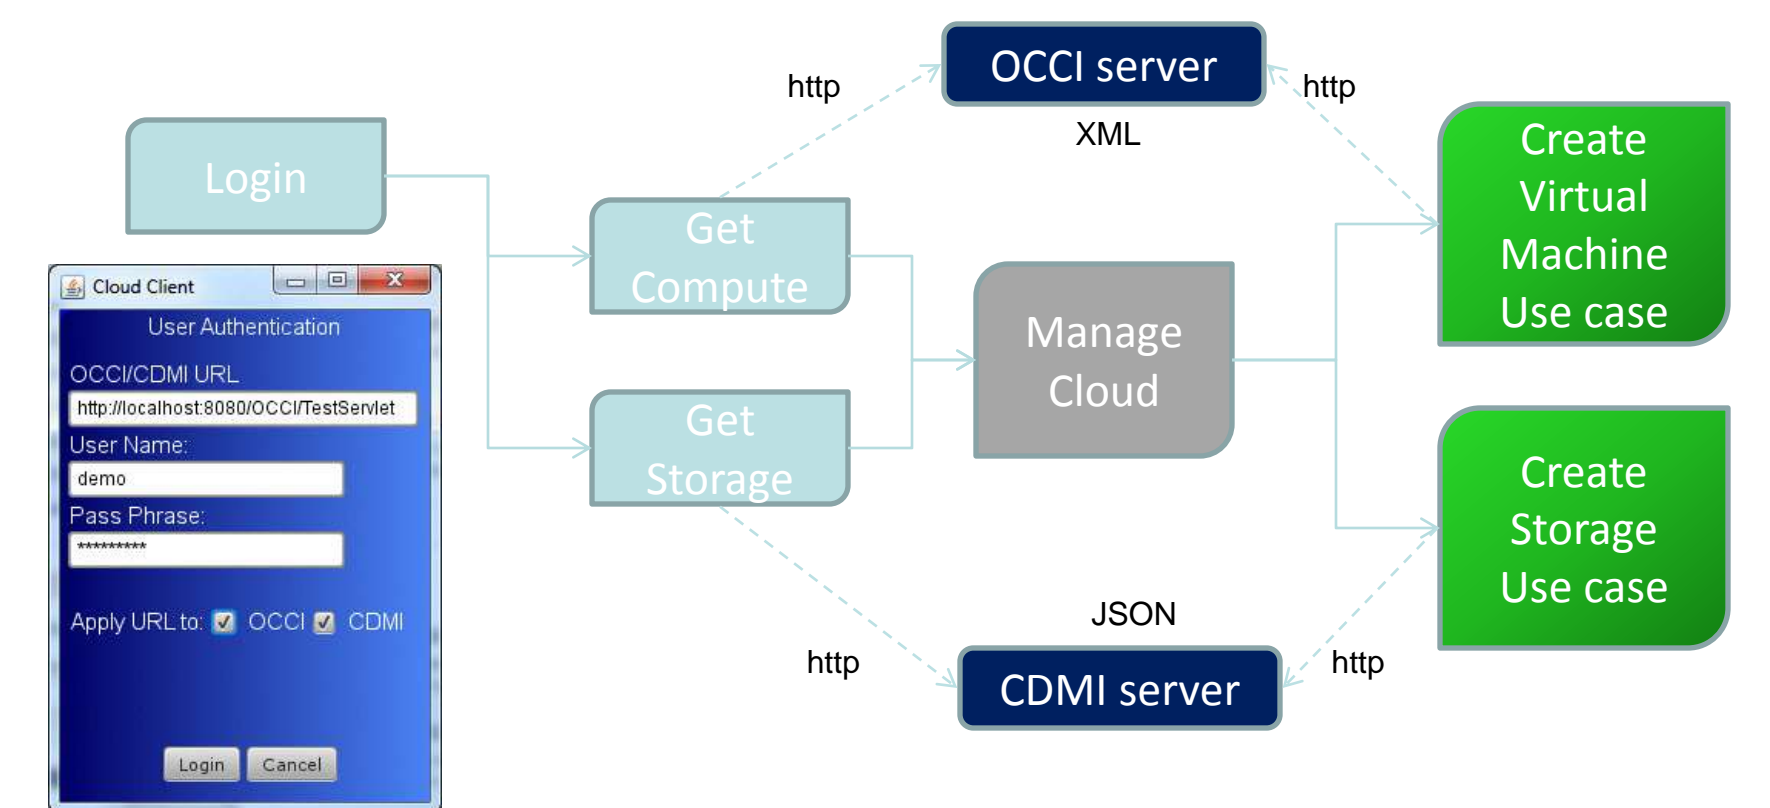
Login

Cloud Client

User Authentication

OCCI/CDMI URL

http://localhost:8080/OCCI/TestServlet

User Name:

demo

Pass Phrase:

*********

Apply URL to: OCCI CDMI

Login Cancel

http

OCCI server

http

XML

Get Compute

Get Storage

Manage Cloud

Create Virtual Machine Use case

Create Storage Use case

JSON

http

CDMI server

http